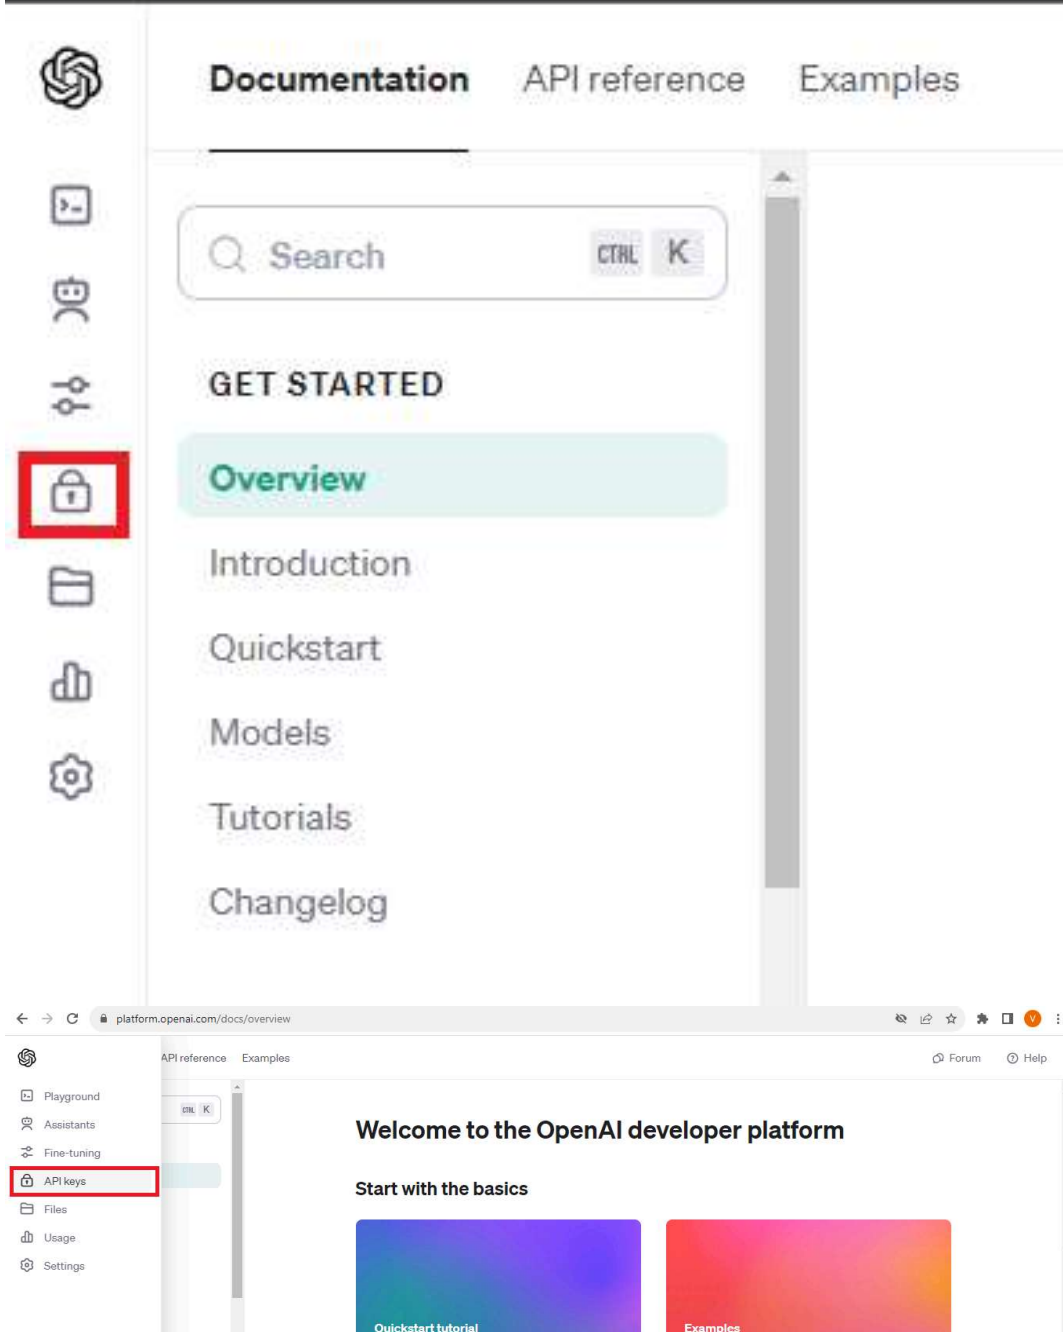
Documentation API reference Examples

Search CTRL K

GET STARTED

Overview

Introduction

Quickstart

Models

Tutorials

Changelog

platform.openai.com/docs/overview

API reference Examples

Forum Help

Playground

Assistants

Fine-tuning

API keys

Files

Usage

Settings

CTRL K

Welcome to the OpenAI developer platform

Start with the basics

Quickstart tutorial

Examples